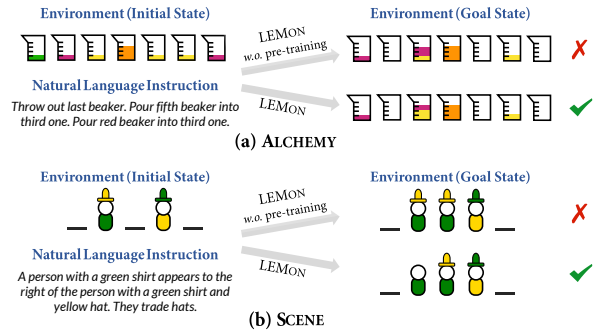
Environment (Initial State)

Environment (Goal State)

LEMON
w.o. pre-training

✗

Natural Language Instruction

LEMON

✓

Throw out last beaker. Pour fifth beaker into third one. Pour red beaker into third one.

(a) ALCHEMY

Environment (Initial State)

Environment (Goal State)

LEMON
w.o. pre-training

✗

Natural Language Instruction

LEMON

✓

A person with a green shirt appears to the right of the person with a green shirt and yellow hat. They trade hats.

(b) SCENE